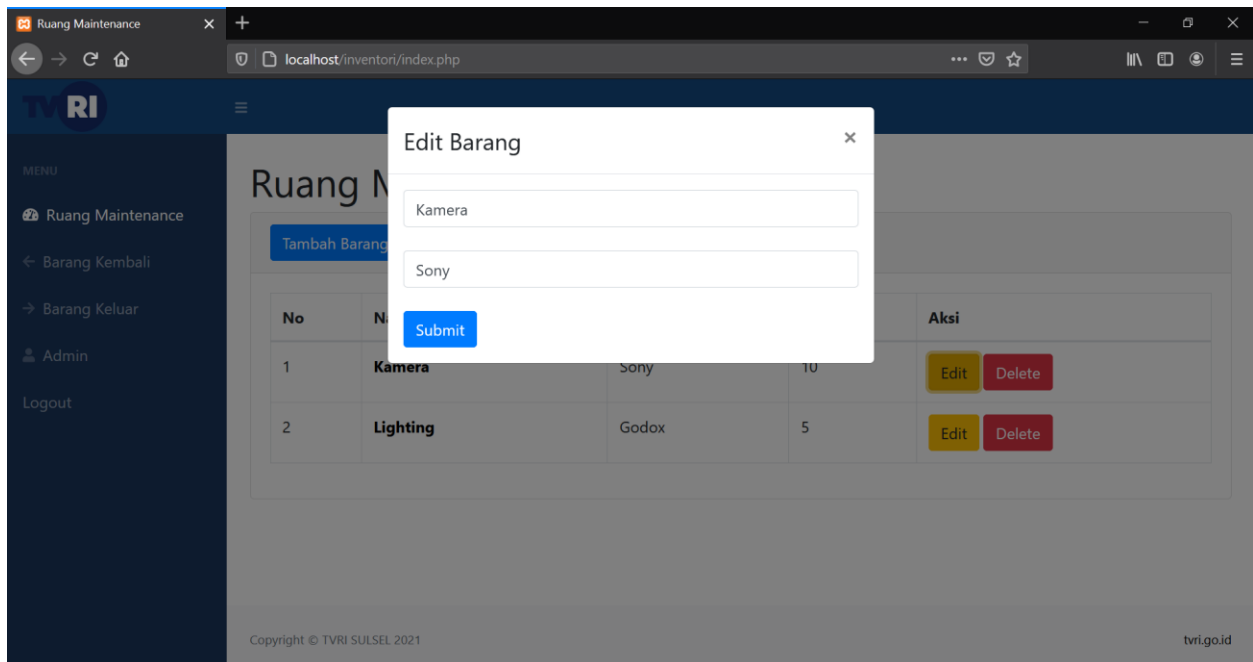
Ruang Maintenance
localhost/inventori/index.php
TVRI
MENU
Ruang Maintenance
Barang Kembali
Barang Keluar
Admin
Logout
Ruang M
Tambah Barang
Edit Barang
×
Kamera
Sony
Submit
| No | N | | | Aksi |
|---|---|---|---|---|
| 1 | Kamera | Sony | 10 | Edit Delete |
| 2 | Lighting | Godox | 5 | Edit Delete |

Copyright © TVRI SULSEL 2021
tvri.go.id